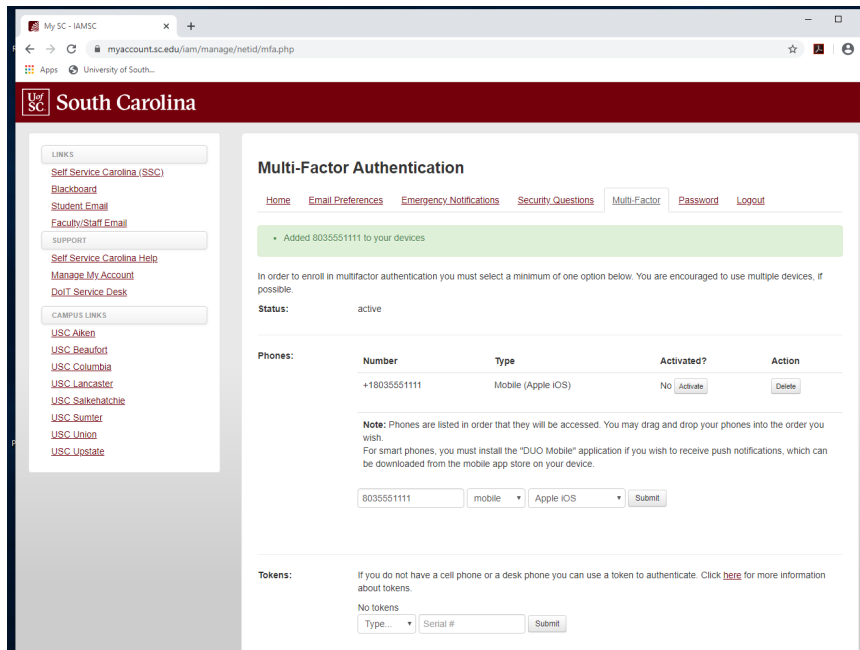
My SC - IAMSC × +

myaccount.sc.edu/iam/manage/netid/mfa.php

Apps University of South...

UofSC South Carolina

LINKS
Self Service Carolina (SSC)
Blackboard
Student Email
Faculty/Staff Email

SUPPORT
Self Service Carolina Help
Manage My Account
DoIT Service Desk

CAMPUS LINKS
USC Aiken
USC Beaufort
USC Columbia
USC Lancaster
USC Salkehatchie
USC Sumter
USC Union
USC Upstate

Multi-Factor Authentication

Home | Email Preferences | Emergency Notifications | Security Questions | Multi-Factor | Password | Logout

• Added 8035551111 to your devices

In order to enroll in multifactor authentication you must select a minimum of one option below. You are encouraged to use multiple devices, if possible.

Status: active

Phones:

| Number | Type | Activated? | Action |
|---|---|---|---|
| +18035551111 | Mobile (Apple iOS) | No Activate | Delete |

Note: Phones are listed in order that they will be accessed. You may drag and drop your phones into the order you wish.
For smart phones, you must install the "DUO Mobile" application if you wish to receive push notifications, which can be downloaded from the mobile app store on your device.

8035551111 mobile Apple iOS Submit

Tokens: If you do not have a cell phone or a desk phone you can use a token to authenticate. Click here for more information about tokens.

No tokens
Type... Serial # Submit